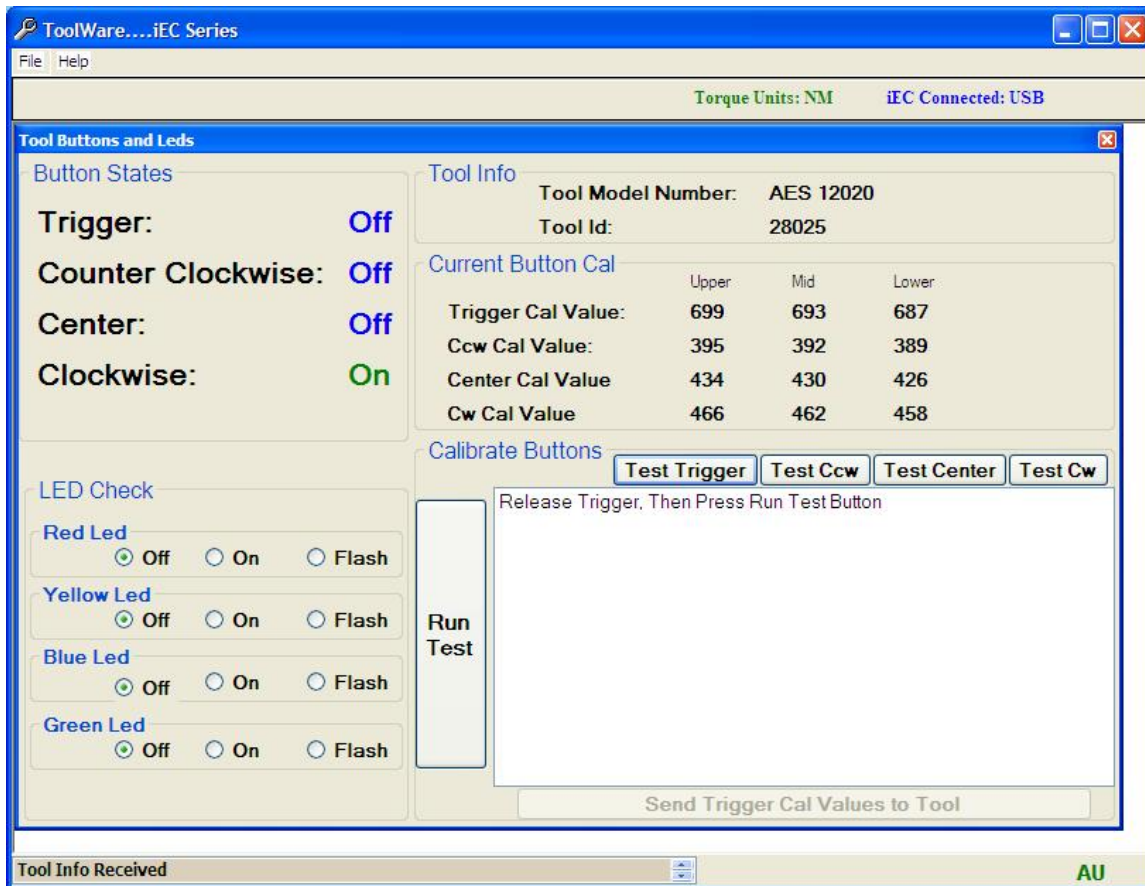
ToolWare....iEC Series

File Help

Torque Units: NM iEC Connected: USB

Tool Buttons and Leds

Button States

Trigger: Off

Counter Clockwise: Off

Center: Off

Clockwise: On

Tool Info

Tool Model Number: AES 12020

Tool Id: 28025

Current Button Cal

| | Upper | Mid | Lower |
|---|---|---|---|
| Trigger Cal Value: | 699 | 693 | 687 |
| Ccw Cal Value: | 395 | 392 | 389 |
| Center Cal Value | 434 | 430 | 426 |
| Cw Cal Value | 466 | 462 | 458 |

Calibrate Buttons

Test Trigger Test Ccw Test Center Test Cw

Release Trigger, Then Press Run Test Button

Run Test

Send Trigger Cal Values to Tool

LED Check

Red Led
Off On Flash

Yellow Led
Off On Flash

Blue Led
Off On Flash

Green Led
Off On Flash

Tool Info Received

AU